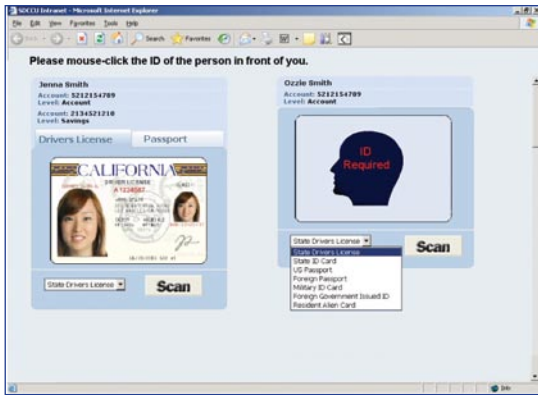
SDCCU Intranet - Microsoft Internet Explorer

File Edit View Favorites Tools Help

Back Search Favorites

Please mouse-click the ID of the person in front of you.

Jenna Smith
Account: 5212154789
Level: Account
Account: 2134521210
Level: Savings

Drivers License Passport

CALIFORNIA
DRIVER LICENSE
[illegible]

State Drivers License

Scan

Ozzie Smith
Account: 5212154789
Level: Account

ID Required

State Drivers License

Scan

State Drivers License
State ID Card
US Passport
Foreign Passport
Military ID Card
Foreign Government Issued ID
Resident Alien Card

Internet